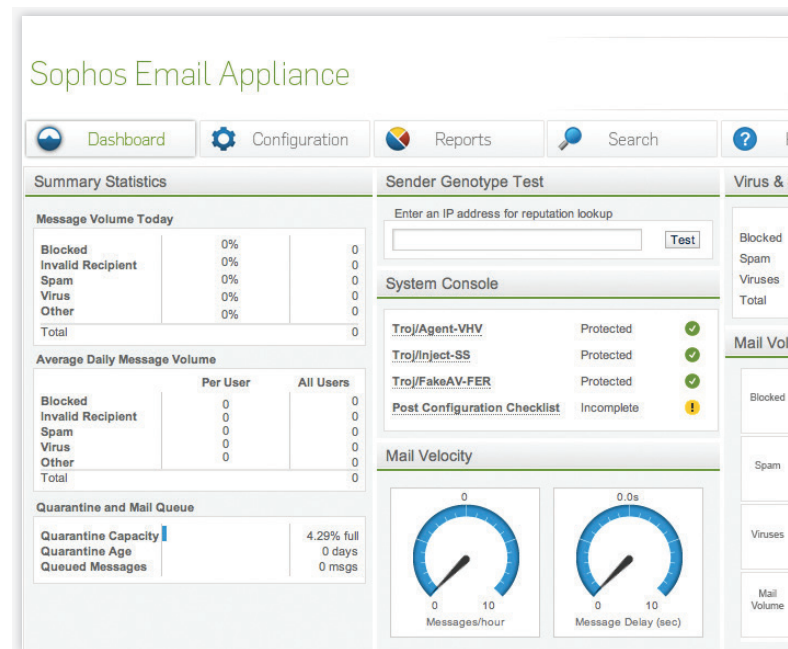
Sophos Email Appliance

Dashboard
Configuration
Reports
Search

Summary Statistics

Message Volume Today

| | | |
|---|---|---|
| Blocked | 0% | 0 |
| Invalid Recipient | 0% | 0 |
| Spam | 0% | 0 |
| Virus | 0% | 0 |
| Other | 0% | 0 |
| Total | | 0 |

Average Daily Message Volume

| | Per User | All Users |
|---|---|---|
| Blocked | 0 | 0 |
| Invalid Recipient | 0 | 0 |
| Spam | 0 | 0 |
| Virus | 0 | 0 |
| Other | 0 | 0 |
| Total | | 0 |

Quarantine and Mail Queue

| | |
|---|---|
| Quarantine Capacity | 4.29% full |
| Quarantine Age | 0 days |
| Queued Messages | 0 msgs |

Sender Genotype Test

Enter an IP address for reputation lookup

Test

System Console

| | |
|---|---|
| Troj/Agent-VHV | Protected |
| Troj/Inject-SS | Protected |
| Troj/FakeAV-FER | Protected |
| Post Configuration Checklist | Incomplete |

Mail Velocity

0
0 10
Messages/hour

0.0s
0 10
Message Delay (sec)

Virus &

Blocked
Spam
Viruses
Total

Mail Vol

Blocked
Spam
Viruses
Mail Volume